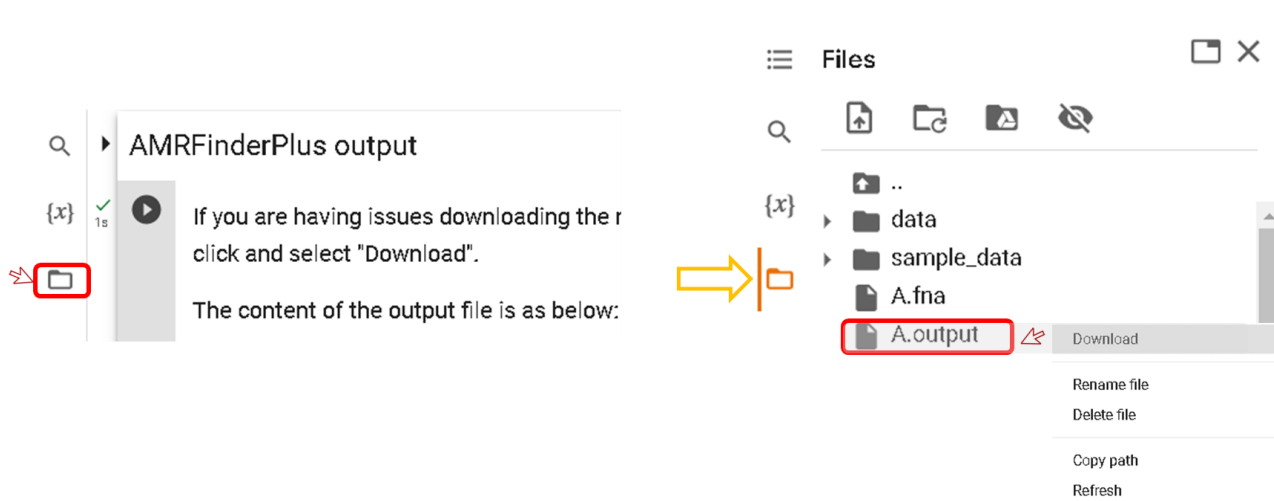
$\{x\}$

1s

AMRFinderPlus output

If you are having issues downloading the r click and select "Download".

The content of the output file is as below:

Files

$\{x\}$

..

data

sample_data

A.fna

A.output

Download

Rename file

Delete file

Copy path

Refresh